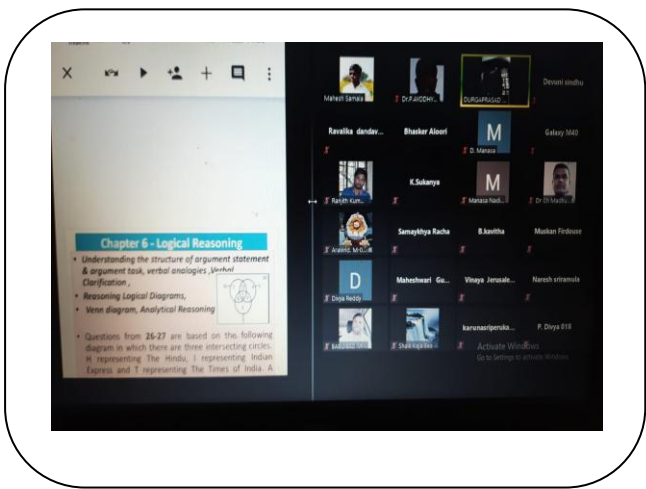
Chapter 6 - Logical Reasoning

• Understanding the structure of argument statement & argument task, verbal analogies, Verbal Clarification,
• Reasoning Logical Diagrams,
• Venn diagram, Analytical Reasoning

• Questions from 26-27 are based on the following diagram in which there are three intersecting circles. H representing The Hindu, I representing Indian Express and T representing The Times of India. A

Mahesh Samala
Dr.P.VIDDHY...
DURGAPRASAD ...
Devani sindhu
Ravalika dandav...
Bhasker Aloori
M
D. Manasa
Galaxy M40
Ranjith Kum...
K.Sukanya
M
Manasa Nadi...
Dr Ch Madhu...
Aravind. M G...
Samaykhya Racha
B.kavitha
Muskan Firdouse
D
Divya Reddy
Maheshwari Gu...
Vinaya Jerusale...
Naresh sriramula
BANDARI ...
Shashi Kiran Bal...
karunasriperuka...
P. Divya 818
Activate Windows
Go to Settings to activate Windows.